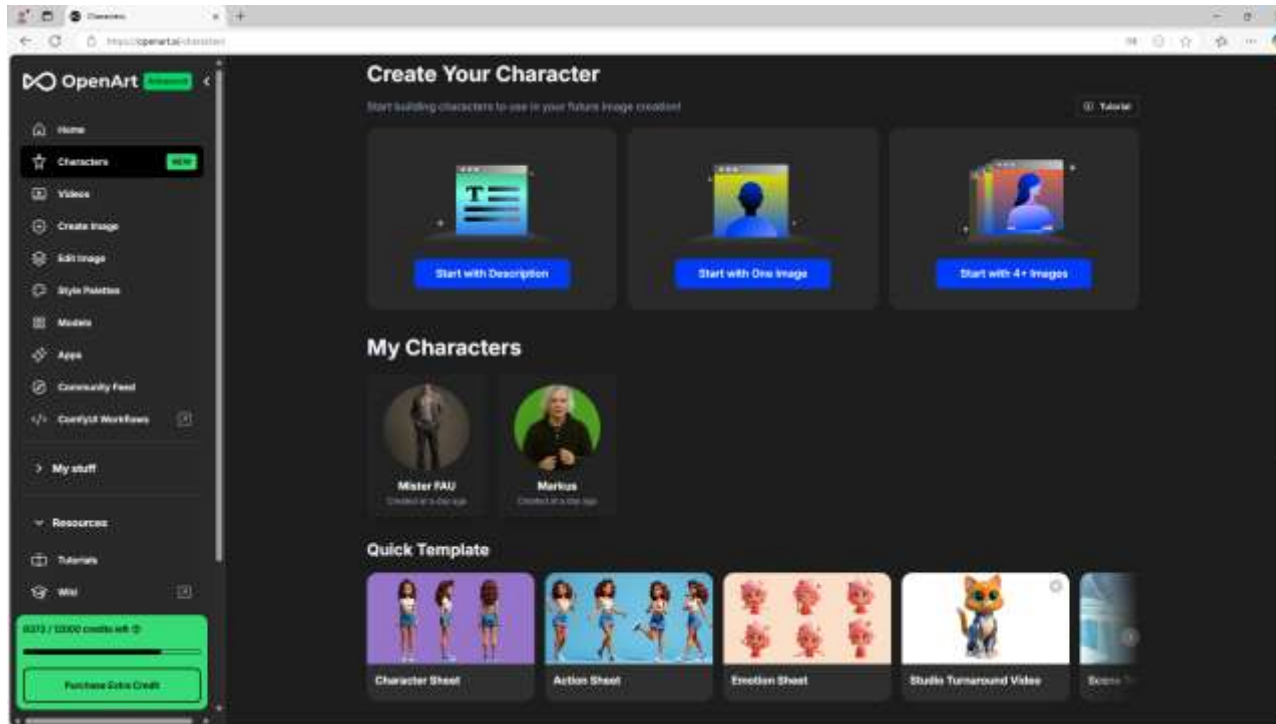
Characters
https://openart.ai/characters

OpenArt Advanced

Home
Characters NEW
Videos
Create Image
Edit Image
Style Palettes
Models
Apps
Community Feed
ComfyUI Workflows

> My stuff

Resources
Tutorials
Wiki

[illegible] / 12000 credits left

Purchase Extra Credit

Create Your Character

Start building characters to use in your future image creation!

Tutorial

Start with Description

Start with One Image

Start with 4+ Images

My Characters

Mister FAU
Created a day ago

Markus
Created a day ago

Quick Template

Character Sheet

Action Sheet

Emotion Sheet

Studio Turnaround Video

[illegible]